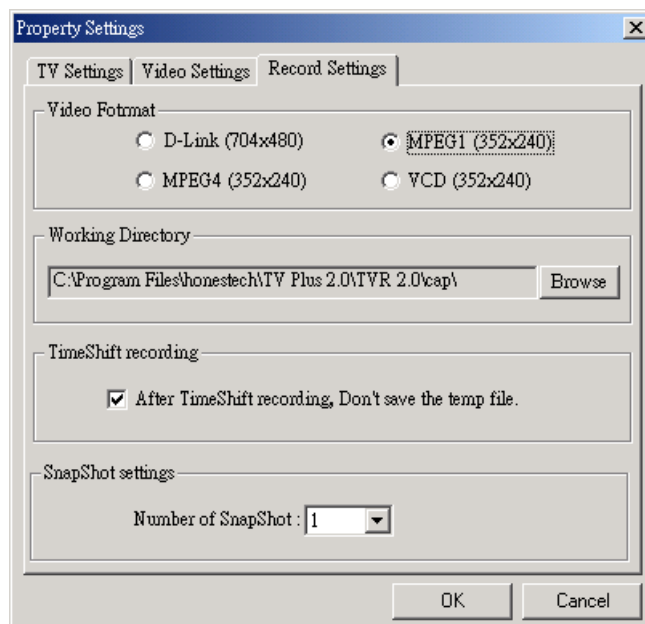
Property Settings

TV Settings | Video Settings | Record Settings

Video Fotrmat

D-Link (704x480)
MPEG1 (352x240)
MPEG4 (352x240)
VCD (352x240)

Working Directory

C:\Program Files\honestech\TV Plus 2.0\TVR 2.0\cap\
Browse

TimeShift recording

After TimeShift recording, Don't save the temp file.

SnapShot settings

Number of SnapShot : 1

OK
Cancel